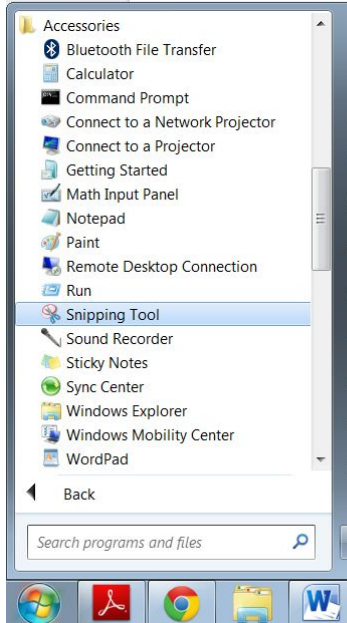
Accessories
Bluetooth File Transfer
Calculator
Command Prompt
Connect to a Network Projector
Connect to a Projector
Getting Started
Math Input Panel
Notepad
Paint
Remote Desktop Connection
Run
Snipping Tool
Sound Recorder
Sticky Notes
Sync Center
Windows Explorer
Windows Mobility Center
WordPad

Back

Search programs and files